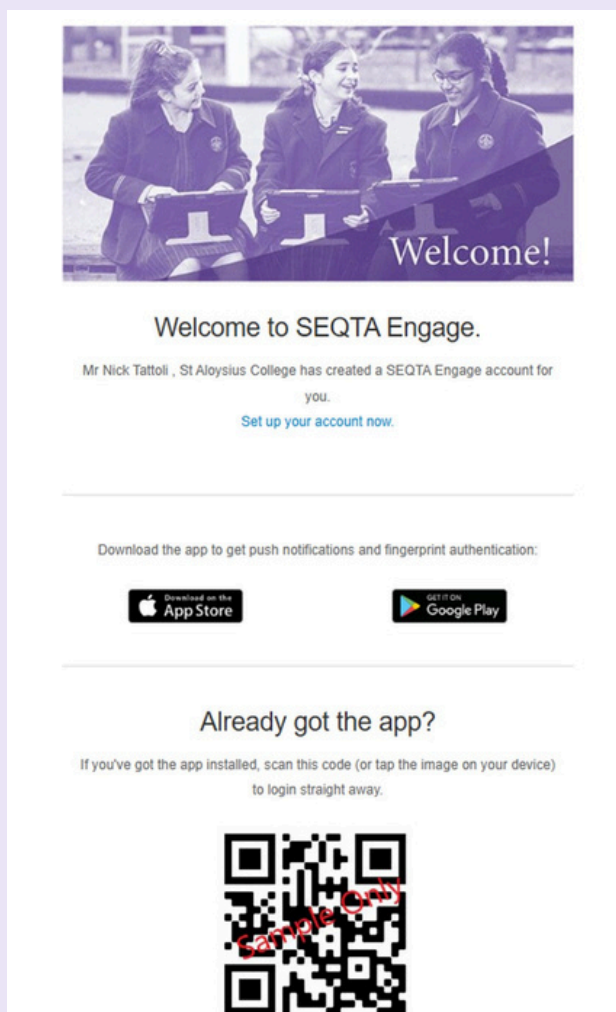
Welcome!

Welcome to SEQTA Engage.

Mr Nick Tattoli , St Aloysius College has created a SEQTA Engage account for you.

Set up your account now.

Download the app to get push notifications and fingerprint authentication:

Download on the App Store

GET IT ON Google Play

Already got the app?

If you've got the app installed, scan this code (or tap the image on your device) to login straight away.

Sample Only